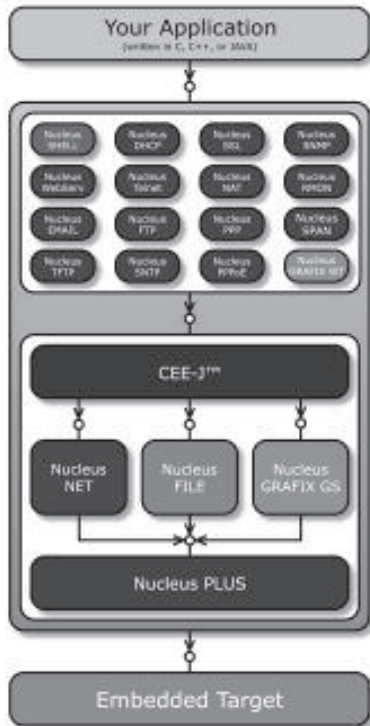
Your Application
(written in C, C++, or JAVA)

Nucleus SHELL

Nucleus DHCP

Nucleus SSL

Nucleus SNMP

Nucleus WebServ

Nucleus Telnet

Nucleus NAT

Nucleus RMON

Nucleus EMAIL

Nucleus FTP

Nucleus PPP

Nucleus SPAN

Nucleus TFTP

Nucleus SNTP

Nucleus PPPoE

Nucleus GRAFIX RIT

CEE-J™

Nucleus NET

Nucleus FILE

Nucleus GRAFIX GS

Nucleus PLUS

Embedded Target